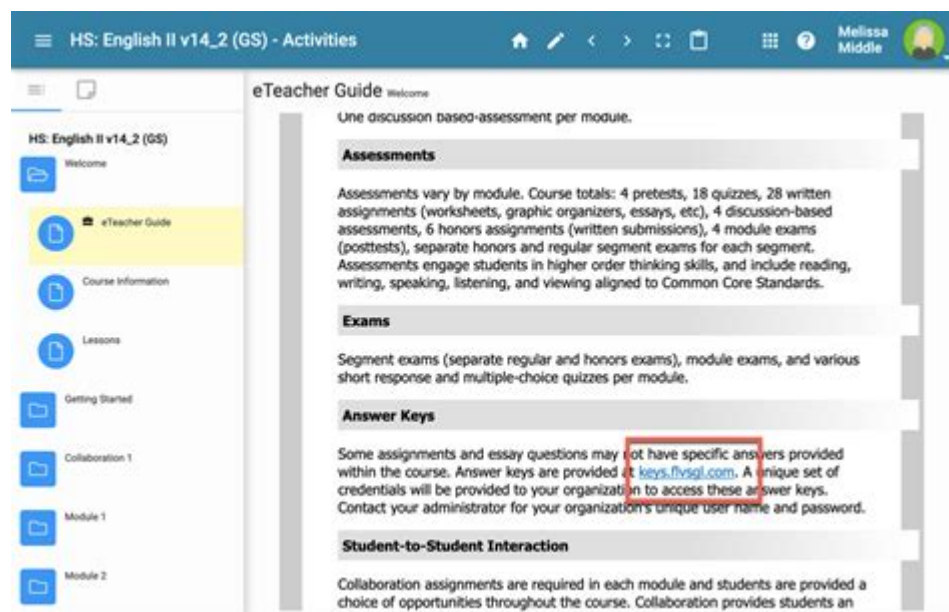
HS: English II v14_2 (GS) - Activities

Melissa Middle

HS: English II v14_2 (GS)

Welcome

eTeacher Guide

Course Information

Lessons

Getting Started

Collaboration 1

Module 1

Module 2

eTeacher Guide Welcome

One discussion based-assessment per module.

Assessments

Assessments vary by module. Course totals: 4 pretests, 18 quizzes, 28 written assignments (worksheets, graphic organizers, essays, etc), 4 discussion-based assessments, 6 honors assignments (written submissions), 4 module exams (posttests), separate honors and regular segment exams for each segment. Assessments engage students in higher order thinking skills, and include reading, writing, speaking, listening, and viewing aligned to Common Core Standards.

Exams

Segment exams (separate regular and honors exams), module exams, and various short response and multiple-choice quizzes per module.

Answer Keys

Some assignments and essay questions may not have specific answers provided within the course. Answer keys are provided at keys.flvsgl.com. A unique set of credentials will be provided to your organization to access these answer keys. Contact your administrator for your organization's unique user name and password.

Student-to-Student Interaction

Collaboration assignments are required in each module and students are provided a choice of opportunities throughout the course. Collaboration provides students an